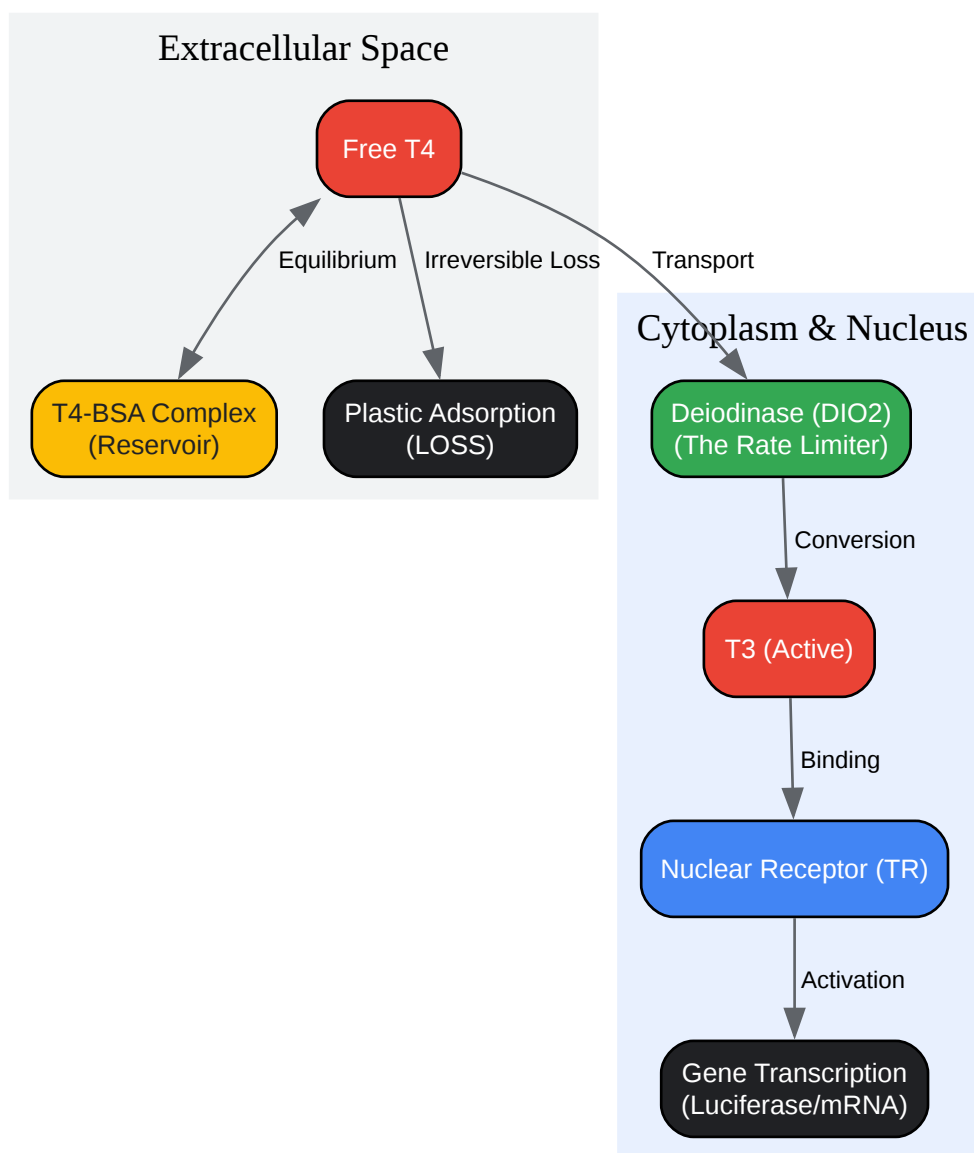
Extracellular Space

Free T4

Equilibrium

Irreversible Loss

Transport

T4-BSA Complex (Reservoir)

Plastic Adsorption (LOSS)

Cytoplasm & Nucleus

Deiodinase (DIO2) (The Rate Limiter)

Conversion

T3 (Active)

Binding

Nuclear Receptor (TR)

Activation

Gene Transcription (Luciferase/mRNA)